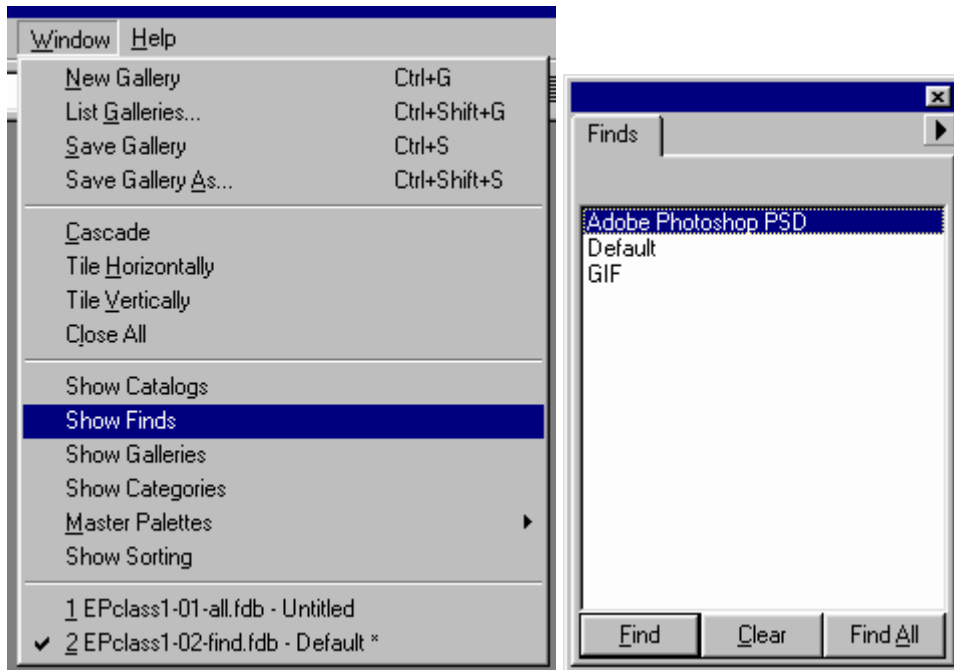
Window Help

New Gallery Ctrl+G
List Galleries... Ctrl+Shift+G
Save Gallery Ctrl+S
Save Gallery As... Ctrl+Shift+S

Cascade
Tile Horizontally
Tile Vertically
Close All

Show Catalogs
Show Finds
Show Galleries
Show Categories
Master Palettes
Show Sorting

1 EPclass1-01-all.fdb - Untitled
2 EPclass1-02-find.fdb - Default *

Finds

Adobe Photoshop PSD
Default
GIF

Find
Clear
Find All